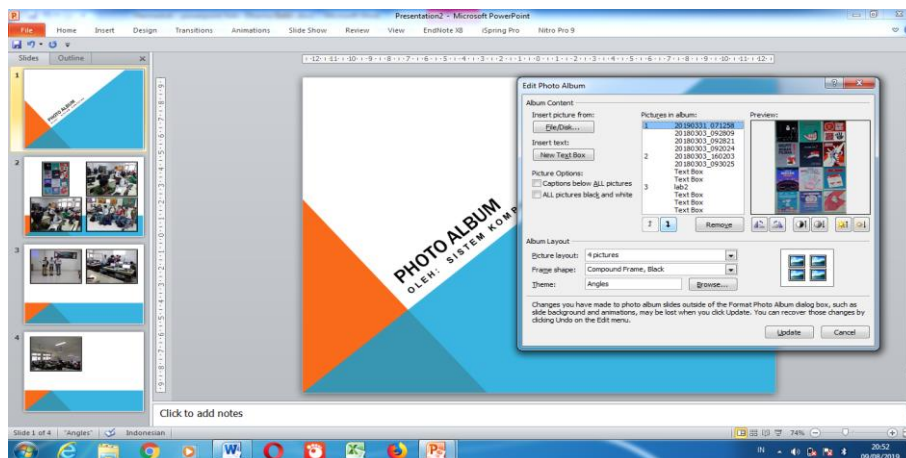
Presentation2 - Microsoft PowerPoint

File Home Insert Design Transitions Animations Slide Show Review View EndNote X8 iSpring Pro Nitro Pro 9

Slides Outline

1

2

3

4

PHOTO ALBUM
OLEH: SISTEM KOMP

Edit Photo Album

Album Content

Insert picture from:
File/Disk...

Insert text:
New Text Box

Picture Options:
Captions below ALL pictures
ALL pictures black and white

Pictures in album:
1 20190331_071258
20180303_092809
20180303_092821
20180303_092024
2 20180303_160203
20180303_093025
Text Box
Text Box
3 lab2
Text Box
Text Box
Text Box

Remove

Preview:

Album Layout

Picture layout: 4 pictures
Frame shape: Compound Frame, Black
Theme: Angles Browse...

Changes you have made to photo album slides outside of the Format Photo Album dialog box, such as slide background and animations, may be lost when you click Update. You can recover those changes by clicking Undo on the Edit menu.

Update Cancel

Click to add notes

Slide 1 of 4 "Angles" Indonesian

74%

IN

20:52
09/08/2019